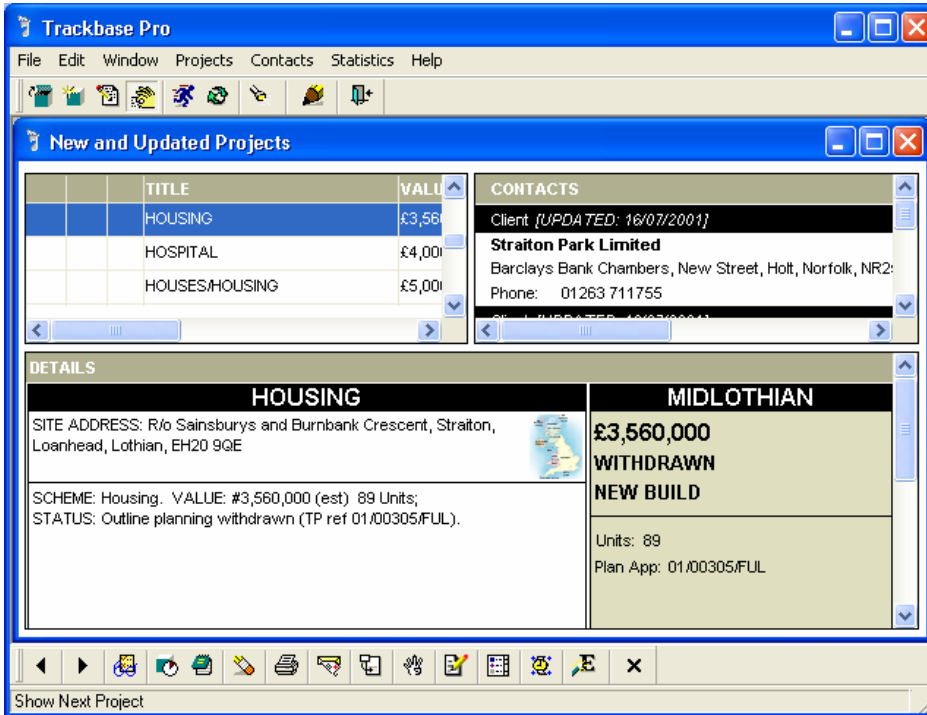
Trackbase Pro

File Edit Window Projects Contacts Statistics Help

New and Updated Projects

| | | | TITLE | VALU |
|---|---|---|---|---|
| | | | HOUSING | £3,56 |
| | | | HOSPITAL | £4,00 |
| | | | HOUSES/HOUSING | £5,00 |

CONTACTS

Client [UPDATED: 16/07/2001]

Straiton Park Limited

Barclays Bank Chambers, New Street, Holt, Norfolk, NR2

Phone: 01263 711755

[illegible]

DETAILS

HOUSING

SITE ADDRESS: R/o Sainsburys and Burnbank Crescent, Straiton, Loanhead, Lothian, EH20 9QE

SCHEME: Housing. VALUE: #3,560,000 (est) 89 Units; STATUS: Outline planning withdrawn (TP ref 01/00305/FUL).

MIDLOTHIAN

£3,560,000

WITHDRAWN

NEW BUILD

Units: 89

Plan App: 01/00305/FUL

Show Next Project